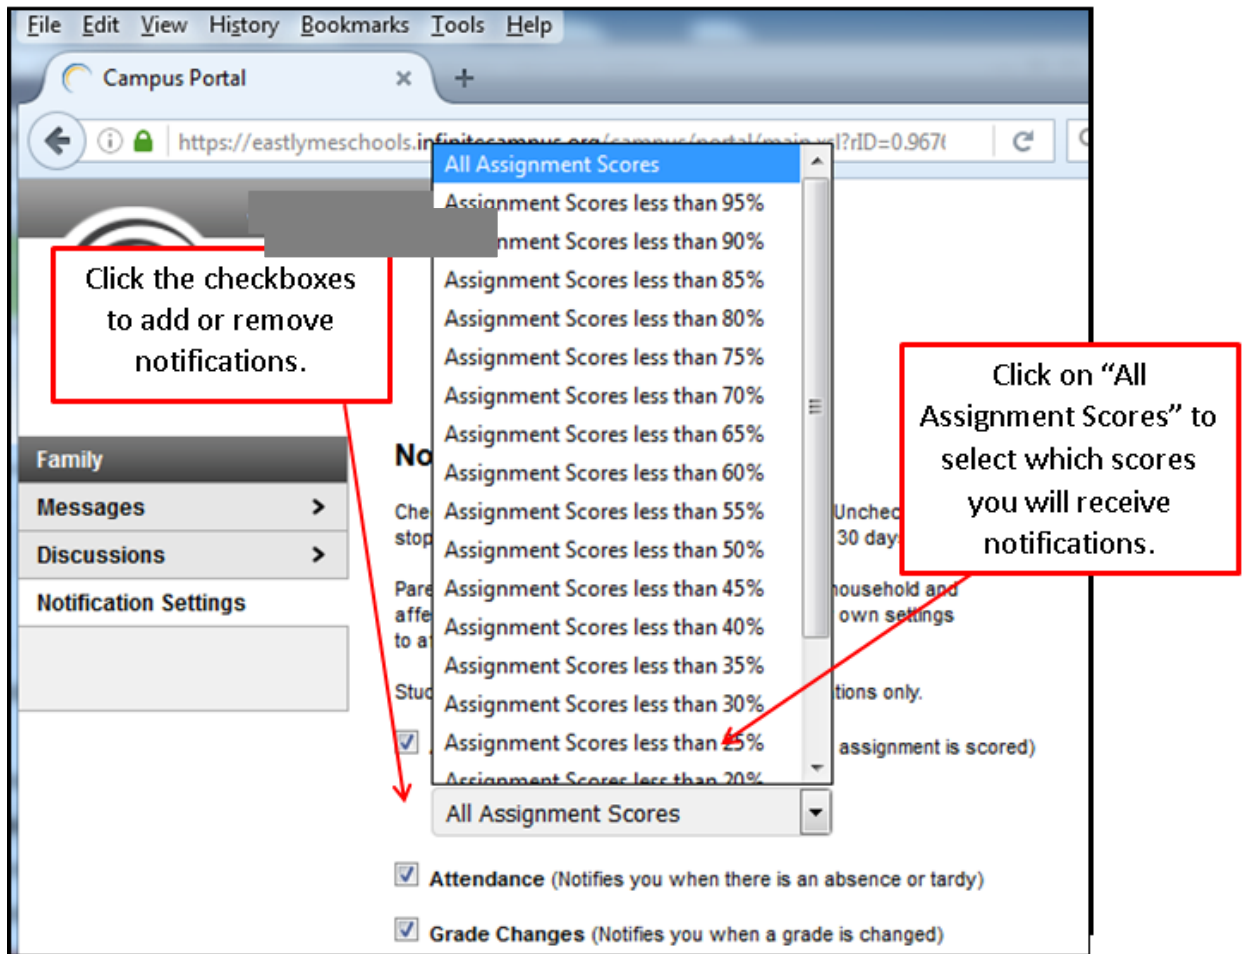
File Edit View History Bookmarks Tools Help

Campus Portal ×

https://eastlymeschools.infinitecampus.org/campus/portal/main.xsl?rID=0.967

Click the checkboxes to add or remove notifications.

Family

Messages >

Discussions >

Notification Settings

No

Che stop

Pare affe to a

Stu

All Assignment Scores
Assignment Scores less than 95%
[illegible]nment Scores less than 90%
Assignment Scores less than 85%
Assignment Scores less than 80%
Assignment Scores less than 75%
Assignment Scores less than 70%
Assignment Scores less than 65%
Assignment Scores less than 60%
Assignment Scores less than 55%
Assignment Scores less than 50%
Assignment Scores less than 45%
Assignment Scores less than 40%
Assignment Scores less than 35%
Assignment Scores less than 30%
Assignment Scores less than 25%
Assignment Scores less than 20%

Unchec 30 days

household and own settings

tions only.

assignment is scored)

Click on "All Assignment Scores" to select which scores you will receive notifications.

All Assignment Scores

Attendance (Notifies you when there is an absence or tardy)

Grade Changes (Notifies you when a grade is changed)